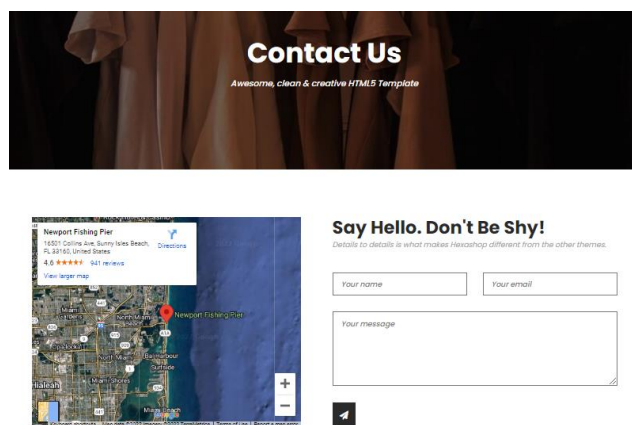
Contact Us

Awesome, clean & creative HTML5 Template

Newport Fishing Pier
16501 Collins Ave, Sunny Isles Beach, FL 33160, United States
Directions
4.6 ★★★★★ 941 reviews
View larger map

Newport Fishing Pier
North Miami
Miami
Opa-locka
North Miami Beach
Bal Harbour
Surfside
Miami Shores
Hialeah
Miami Beach
+
−
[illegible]

Say Hello. Don't Be Shy!

Details to details is what makes Hexashop different from the other themes.

Your name

Your email

Your message